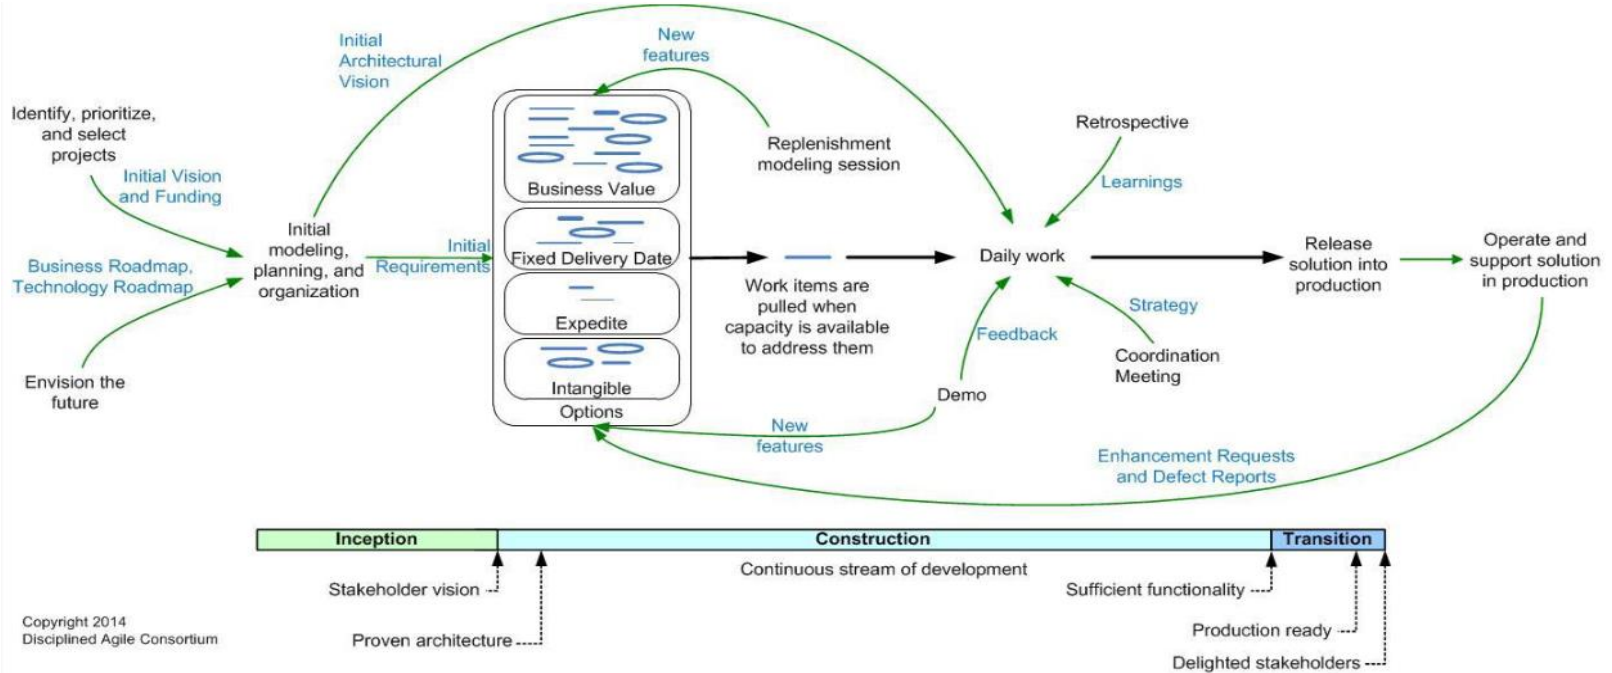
Initial Architectural Vision

New features

Identify, prioritize, and select projects

Initial Vision and Funding

Business Roadmap, Technology Roadmap

Envision the future

Initial modeling, planning, and organization

Initial Requirements

Business Value

Fixed Delivery Date

Expedite

Intangible

Options

Replenishment modeling session

Work items are pulled when capacity is available to address them

Retrospective

Learnings

Daily work

Feedback

Strategy

Coordination Meeting

Demo

New features

Release solution into production

Operate and support solution in production

Enhancement Requests and Defect Reports

| Inception | Construction | Transition |
|---|---|---|

Continuous stream of development

Stakeholder vision

Proven architecture

Sufficient functionality

Production ready

Delighted stakeholders

Copyright 2014
Disciplined Agile Consortium